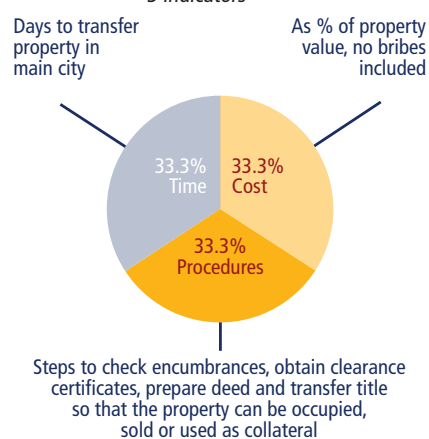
Days to transfer property in main city

As % of property value, no bribes included

33.3%
Time

33.3%
Cost

33.3%
Procedures

Steps to check encumbrances, obtain clearance certificates, prepare deed and transfer title so that the property can be occupied, sold or used as collateral